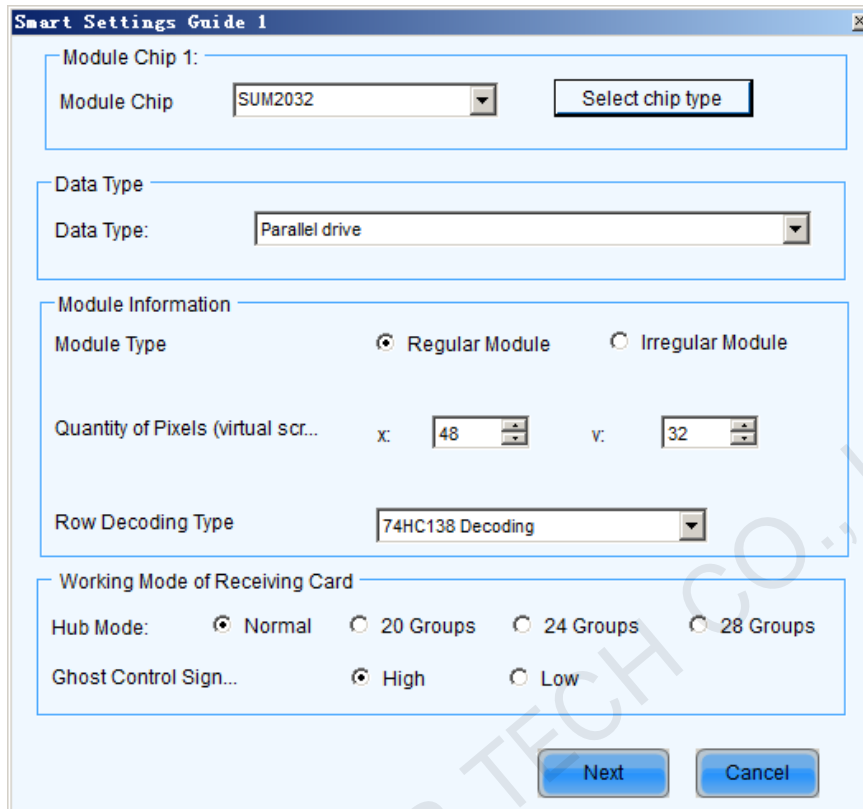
Smart Settings Guide 1

Module Chip 1:

Module Chip SUM2032

Select chip type

Data Type

Data Type: Parallel drive

Module Information

Module Type Regular Module Irregular Module

Quantity of Pixels (virtual scr... x: 48 y: 32

Row Decoding Type 74HC138 Decoding

Working Mode of Receiving Card

Hub Mode: Normal 20 Groups 24 Groups 28 Groups

Ghost Control Sign... High Low

Next Cancel

TECH CO.,